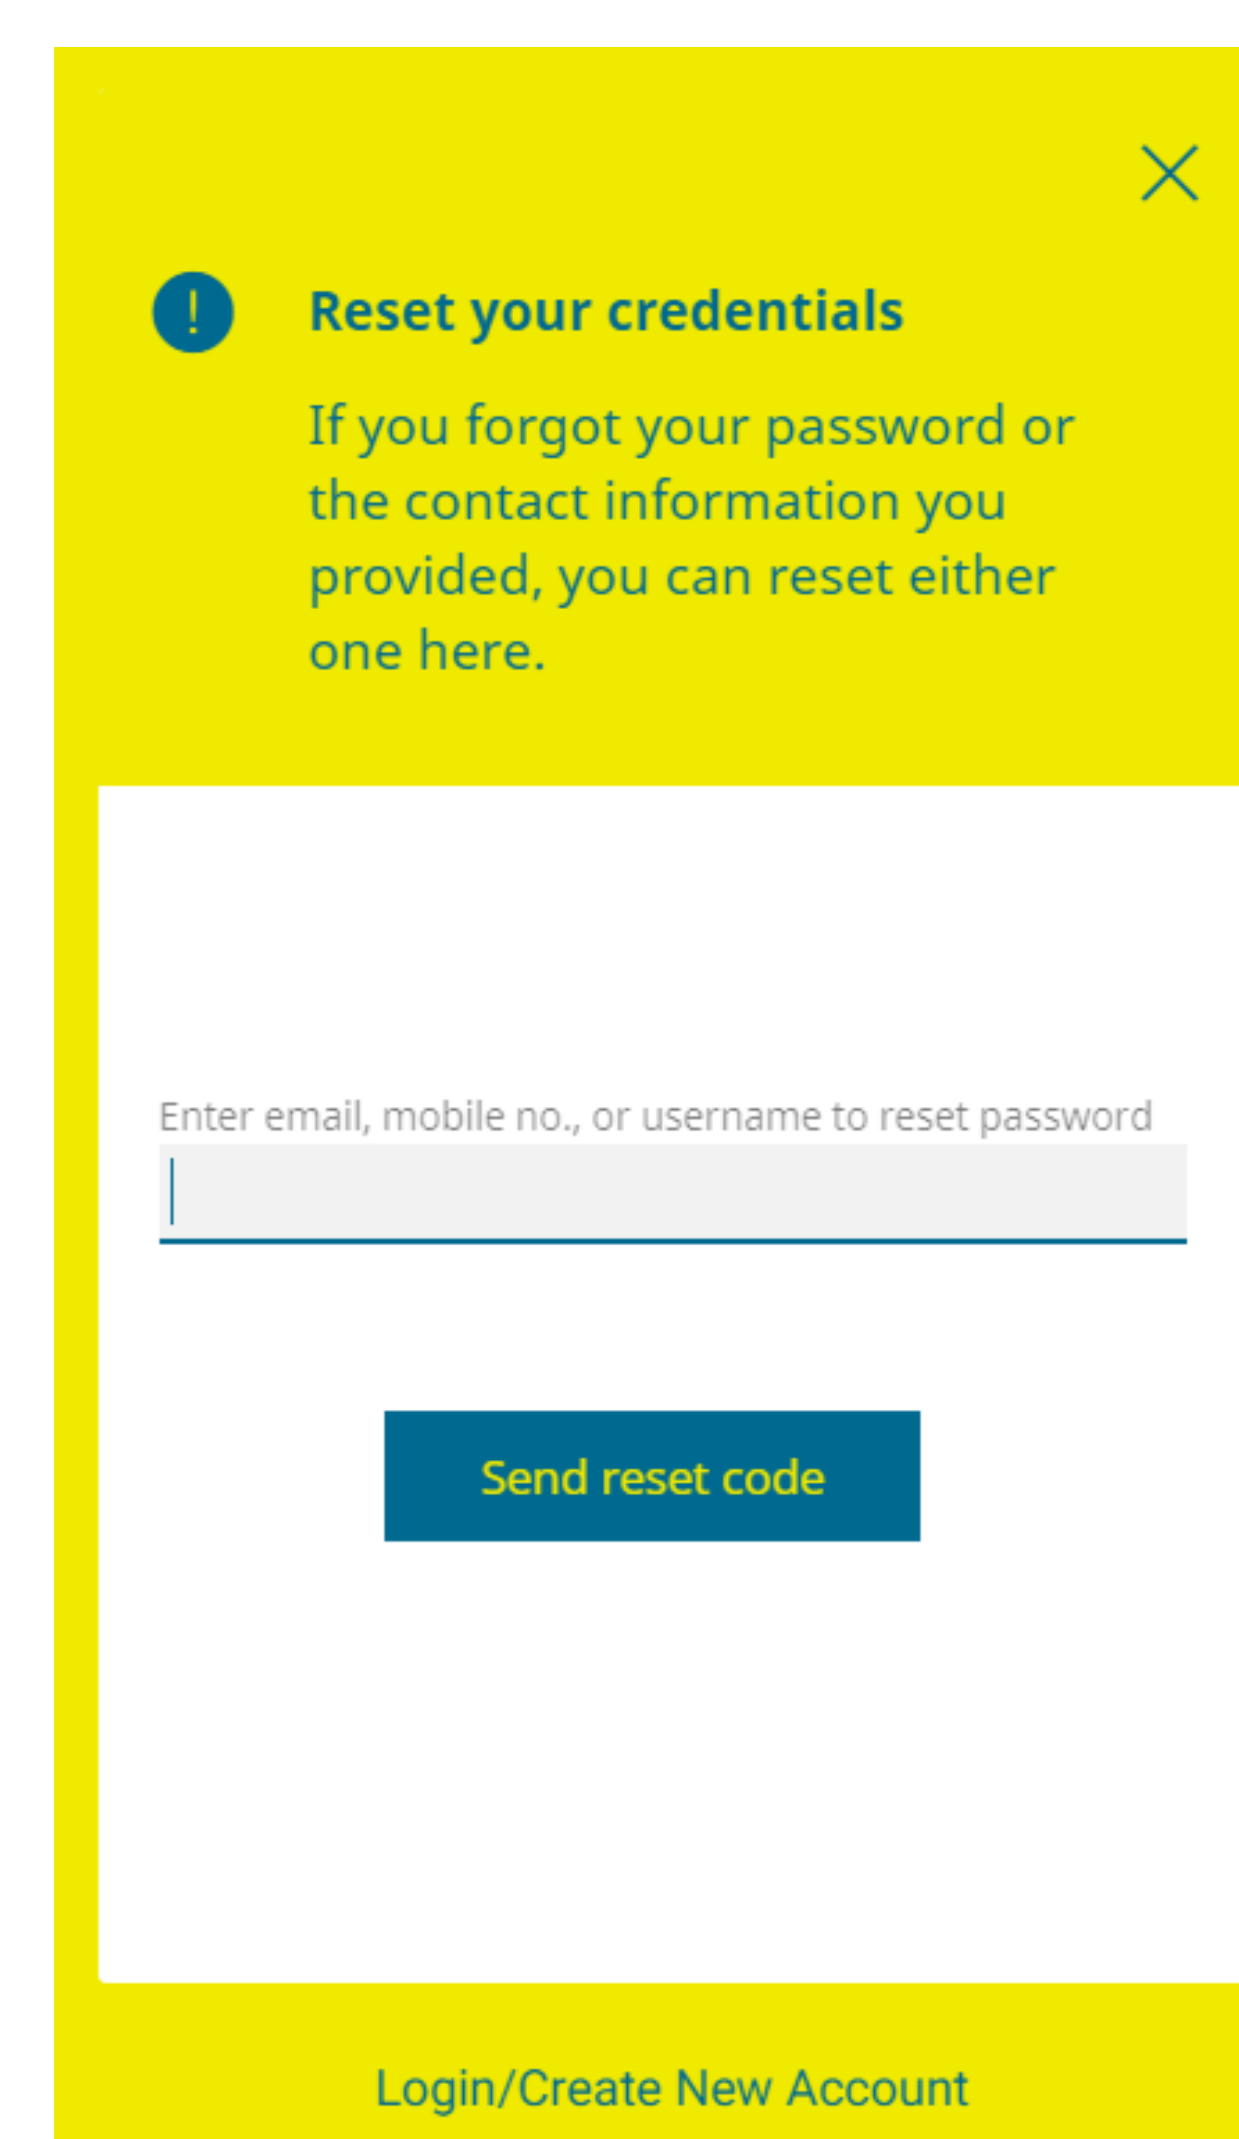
Reset your credentials

If you forgot your password or the contact information you provided, you can reset either one here.

Enter email, mobile no., or username to reset password

Send reset code

Login/Create New Account